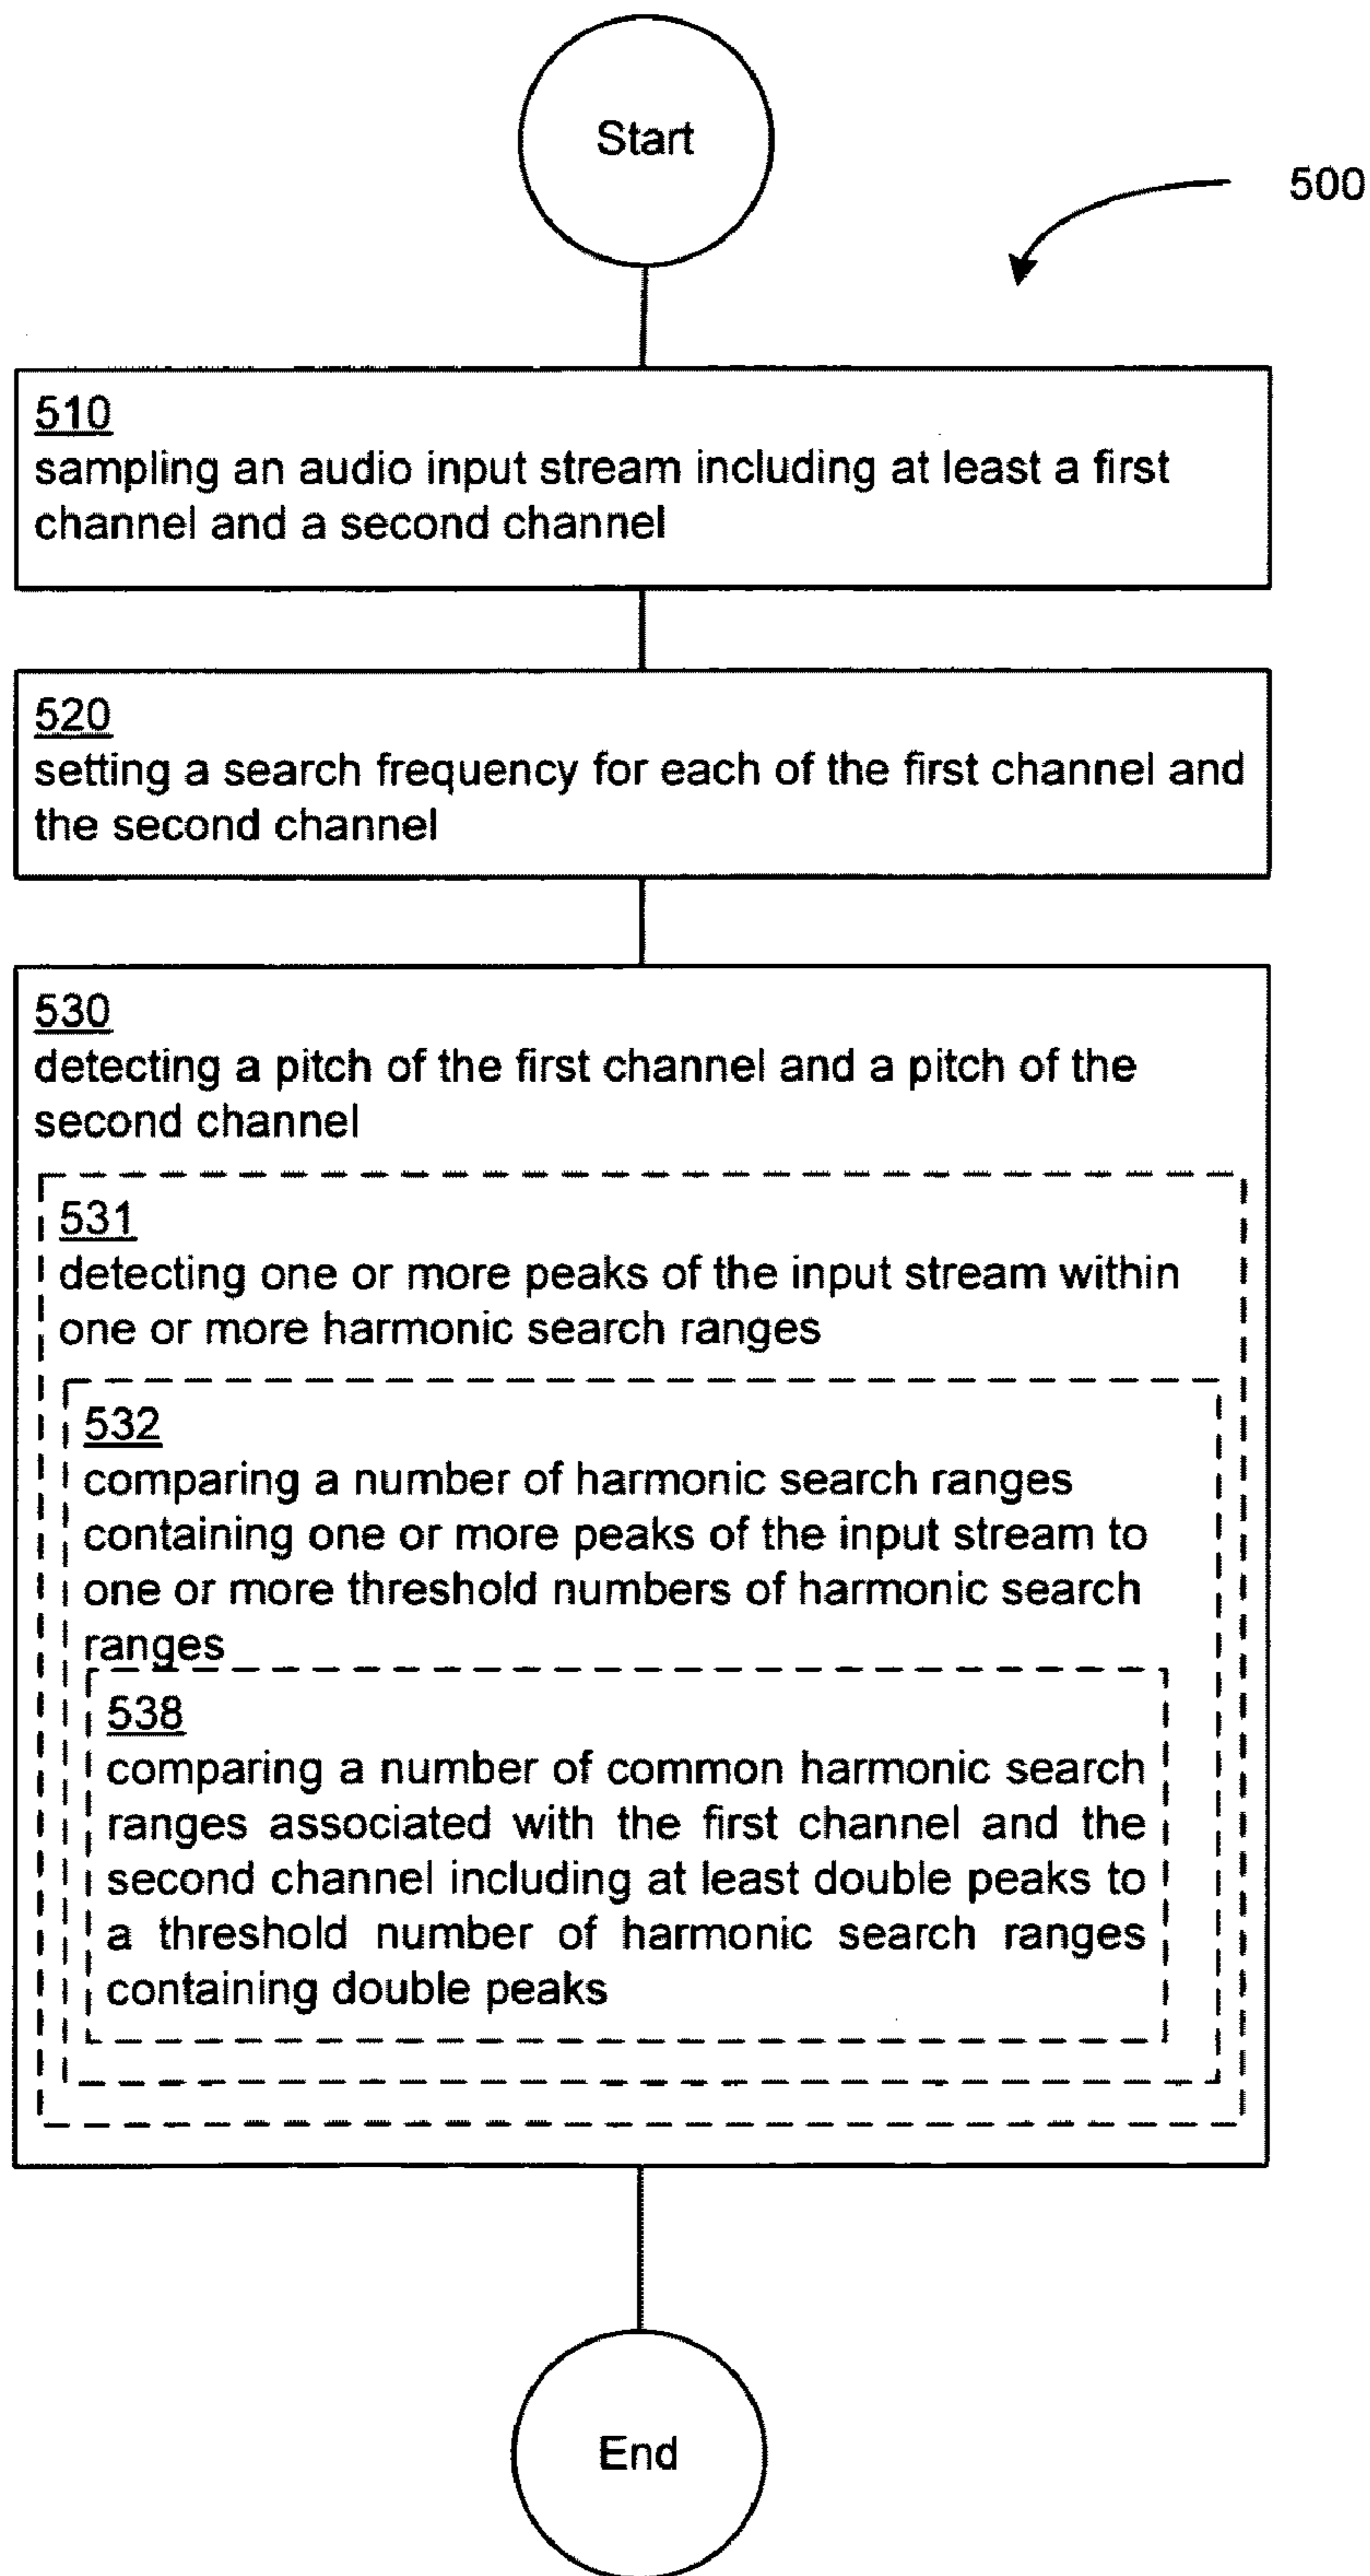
Start

500

510
sampling an audio input stream including at least a first channel and a second channel

520
setting a search frequency for each of the first channel and the second channel

530
detecting a pitch of the first channel and a pitch of the second channel

531
detecting one or more peaks of the input stream within one or more harmonic search ranges

532
comparing a number of harmonic search ranges containing one or more peaks of the input stream to one or more threshold numbers of harmonic search ranges

538
comparing a number of common harmonic search ranges associated with the first channel and the second channel including at least double peaks to a threshold number of harmonic search ranges containing double peaks

End